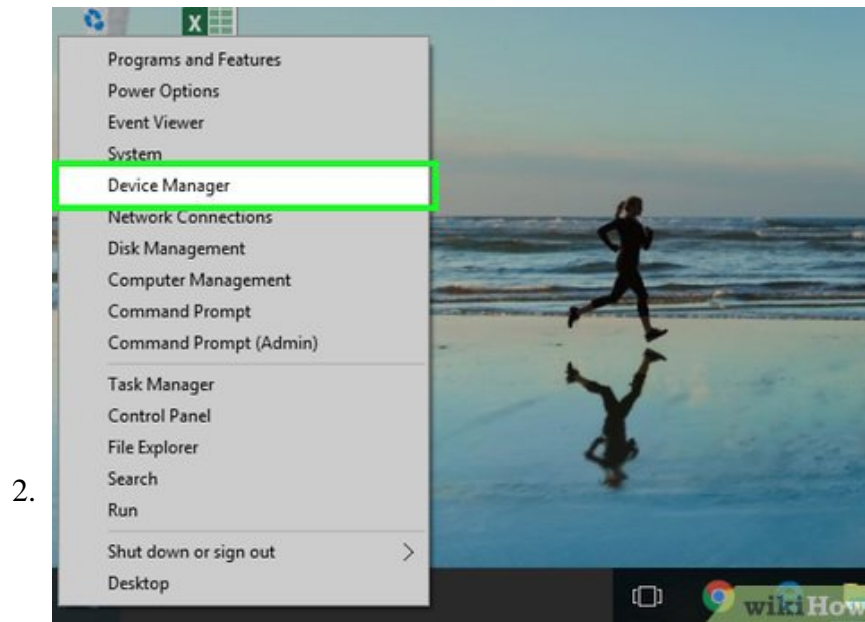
2.

Programs and Features
Power Options
Event Viewer
System
Device Manager
Network Connections
Disk Management
Computer Management
Command Prompt
Command Prompt (Admin)

Task Manager
Control Panel
File Explorer
Search
Run

Shut down or sign out >
Desktop

wikiHow